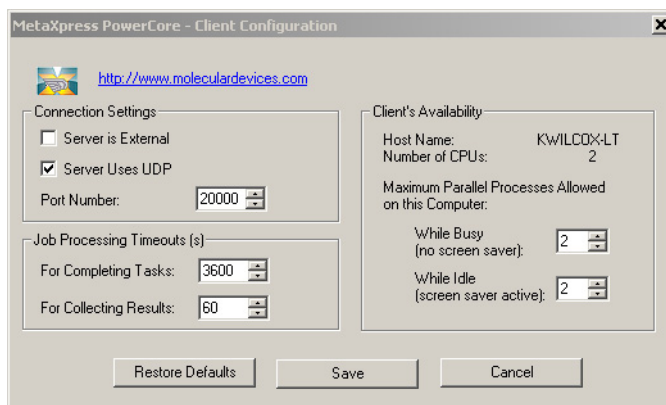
MetaXpress PowerCore - Client Configuration

http://www.moleculardevices.com

Connection Settings

Server is External

Server Uses UDP

Port Number: 20000

Job Processing Timeouts (s)

For Completing Tasks: 3600

For Collecting Results: 60

Client's Availability

Host Name: KWILCOX-LT
Number of CPUs: 2

Maximum Parallel Processes Allowed on this Computer:

While Busy (no screen saver): 2

While Idle (screen saver active): 2

Restore Defaults

Save

Cancel